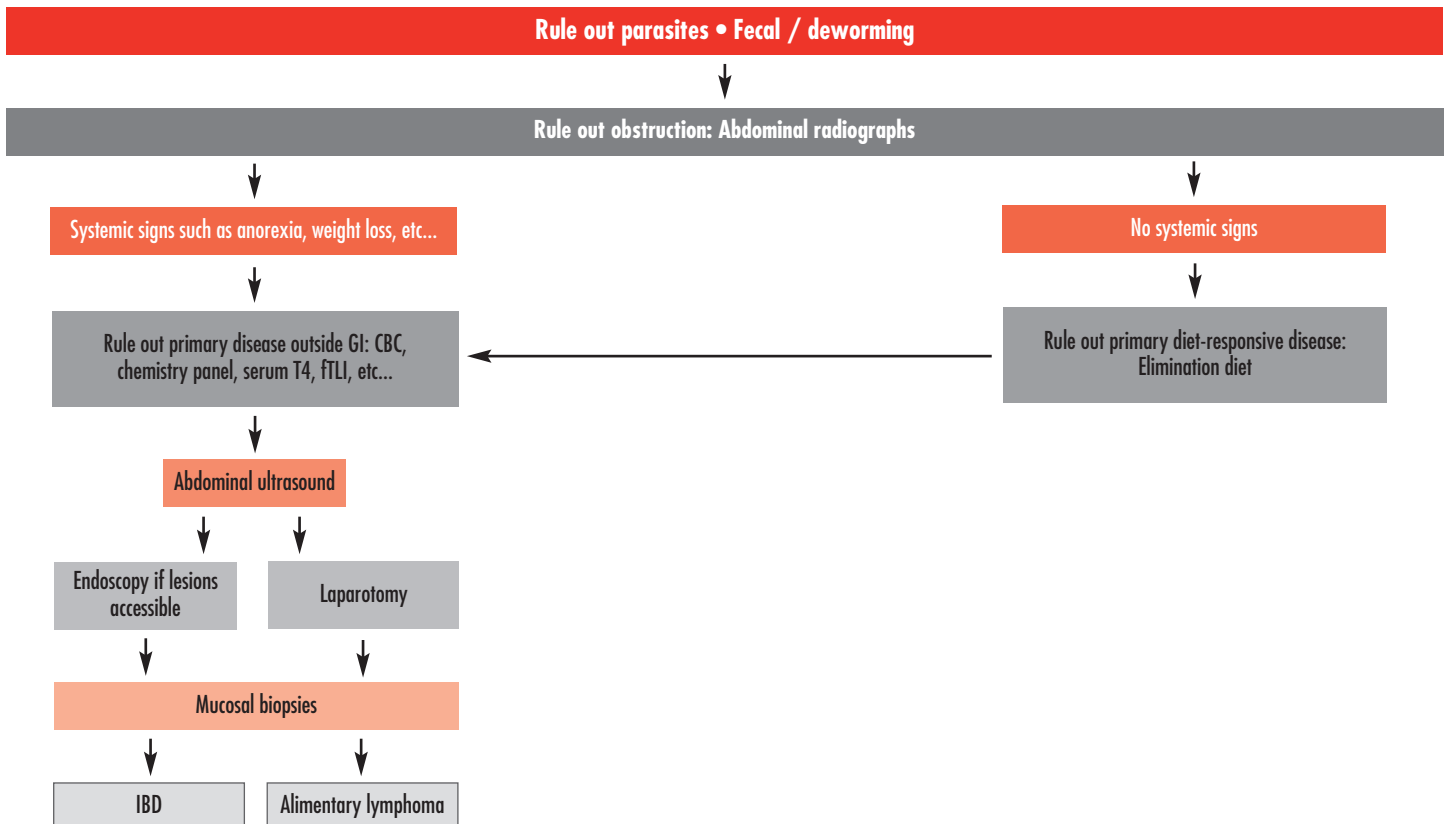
Rule out parasites • Fecal / deworming

Rule out obstruction: Abdominal radiographs

Systemic signs such as anorexia, weight loss, etc...

No systemic signs

Rule out primary disease outside GI: CBC, chemistry panel, serum T4, fTLI, etc...

Rule out primary diet-responsive disease: Elimination diet

Abdominal ultrasound

Endoscopy if lesions accessible

Laparotomy

Mucosal biopsies

IBD

Alimentary lymphoma